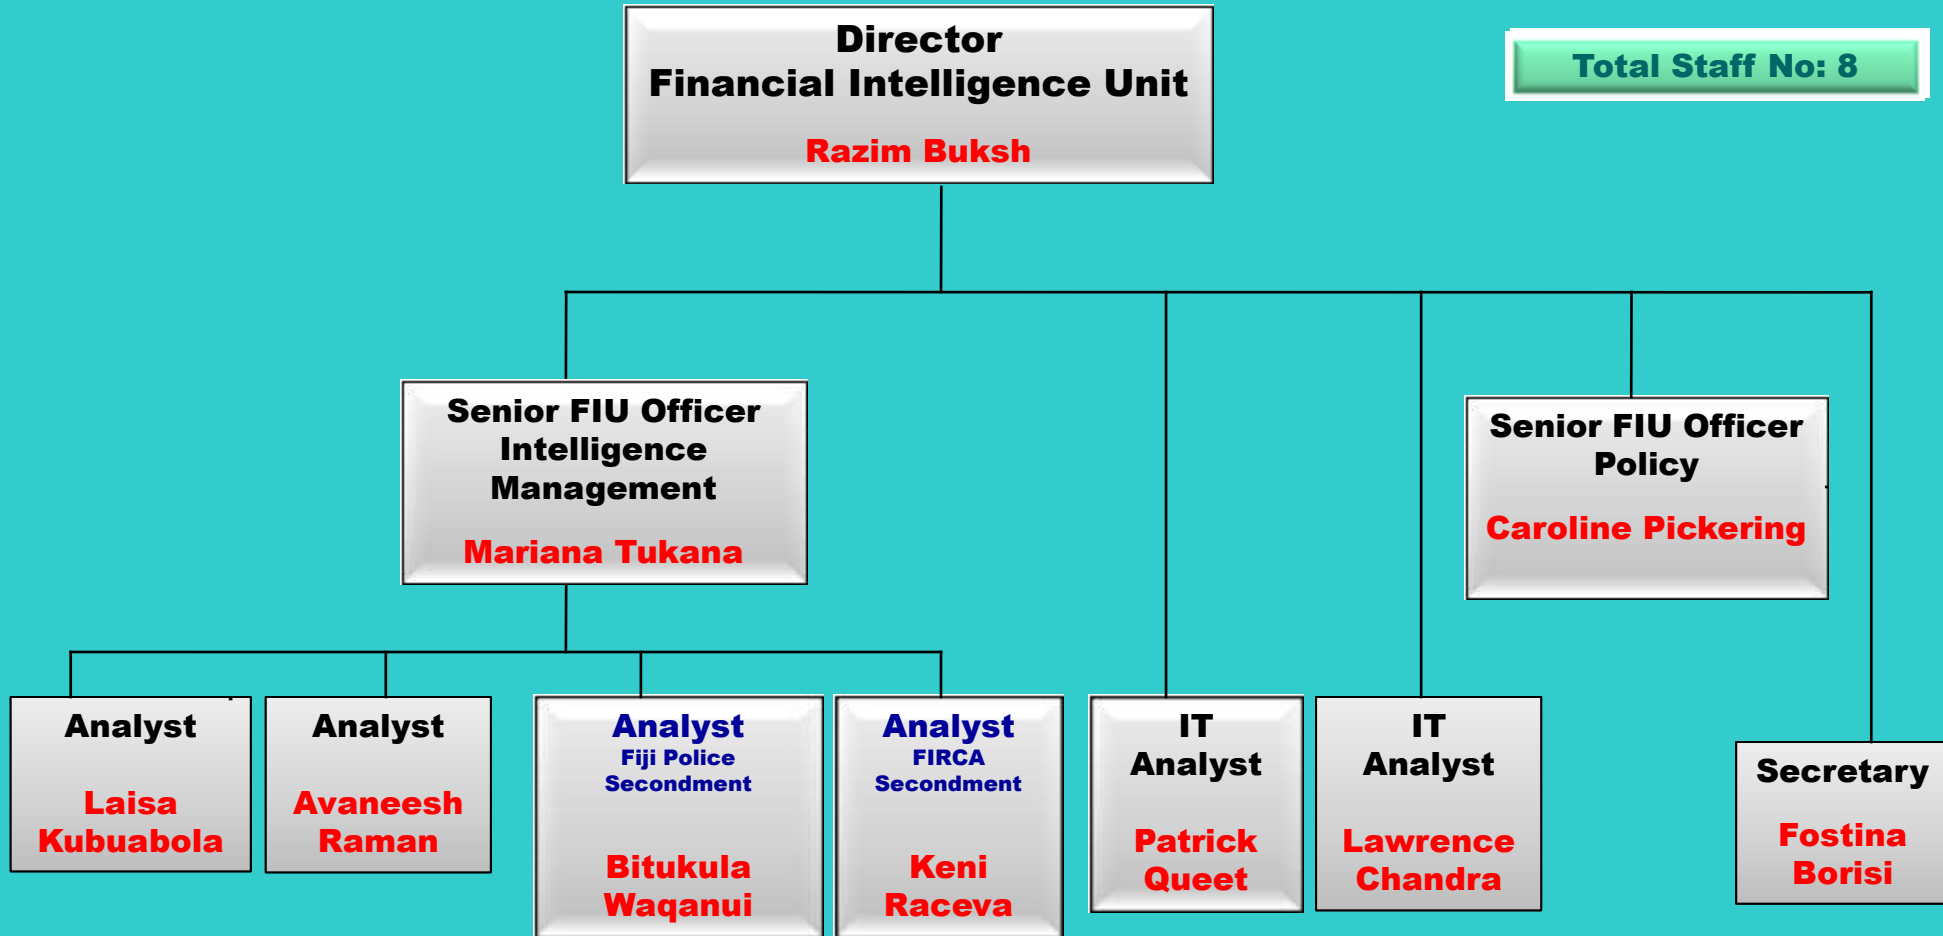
Director
Financial Intelligence Unit

Razim Buksh

Total Staff No: 8

Senior FIU Officer
Intelligence
Management

Mariana Tukana

Senior FIU Officer
Policy

Caroline Pickering

Analyst

Laisa
Kubuabola

Analyst

Avaneesh
Raman

Analyst
Fiji Police
Secondment

Bitukula
Waqanui

Analyst
FIRCA
Secondment

Keni
Raceva

IT
Analyst

Patrick
Queet

IT
Analyst

Lawrence
Chandra

Secretary

Fostina
Borisi